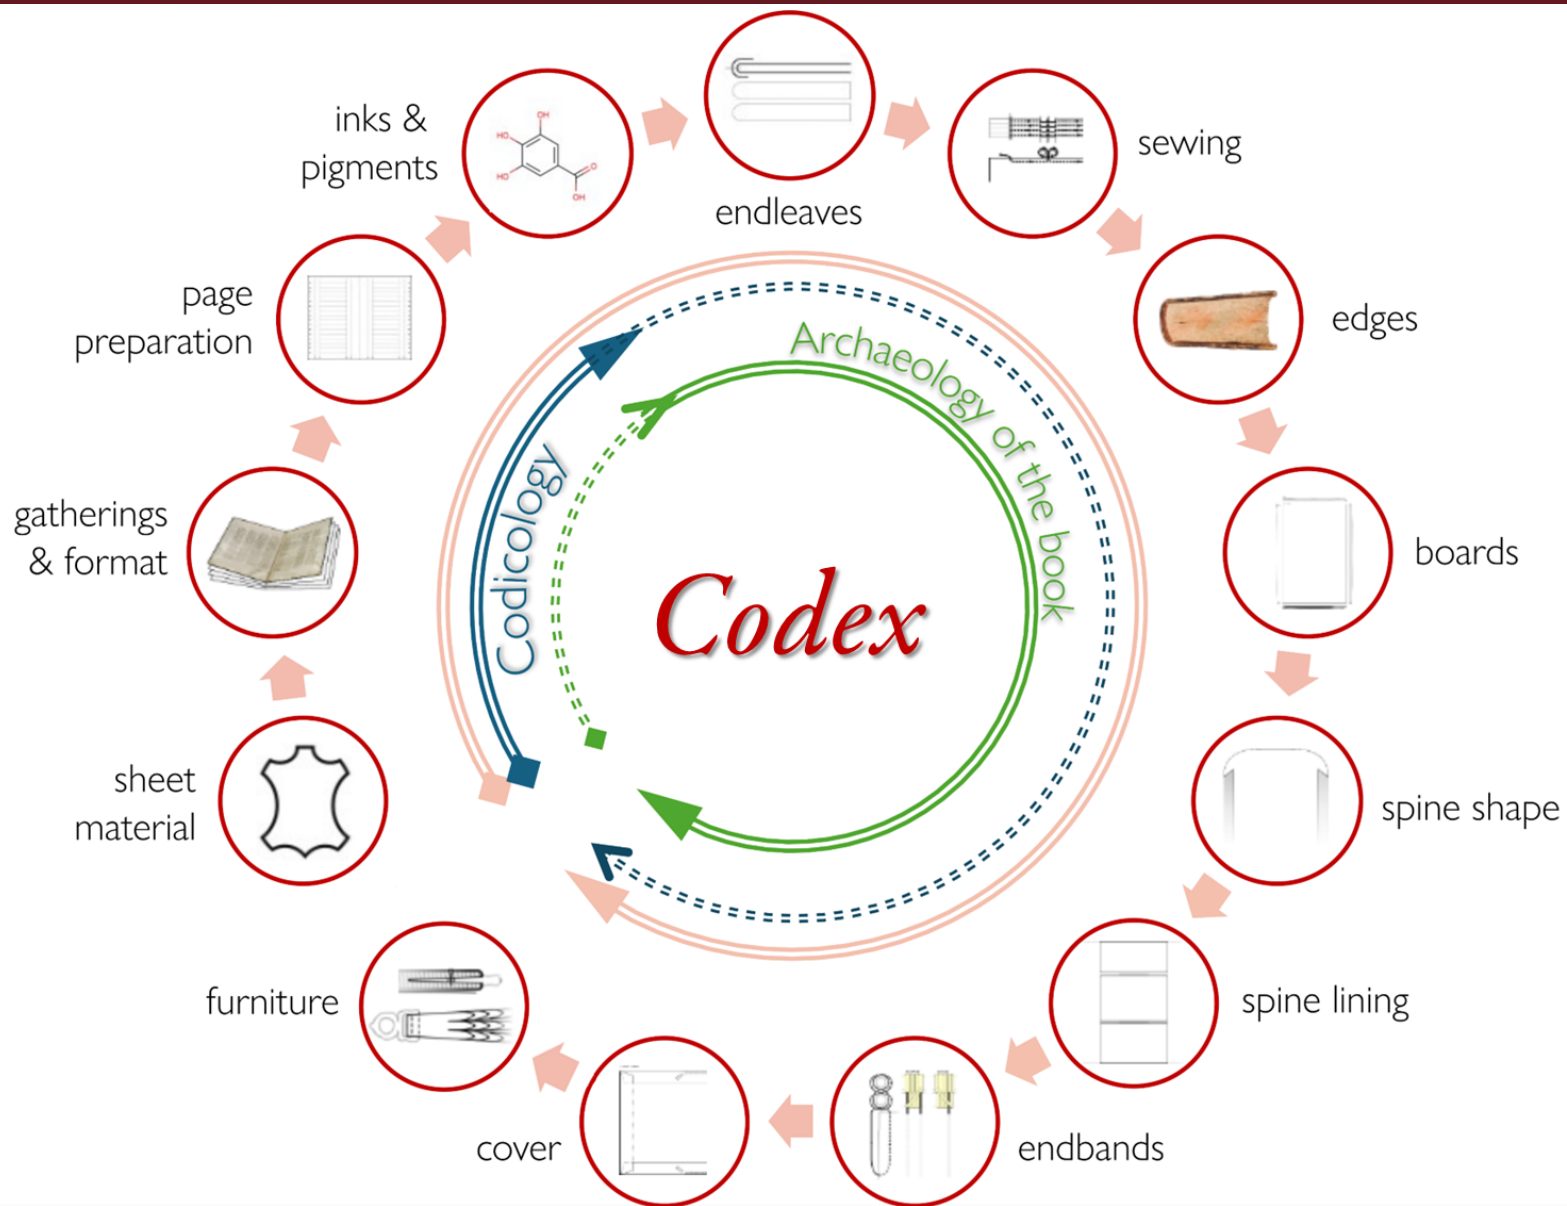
inks & pigments

endleaves

sewing

page preparation

edges

Archaeology of the book

Codicology

gatherings & format

boards

Codex

sheet material

spine shape

spine lining

furniture

cover

endbands